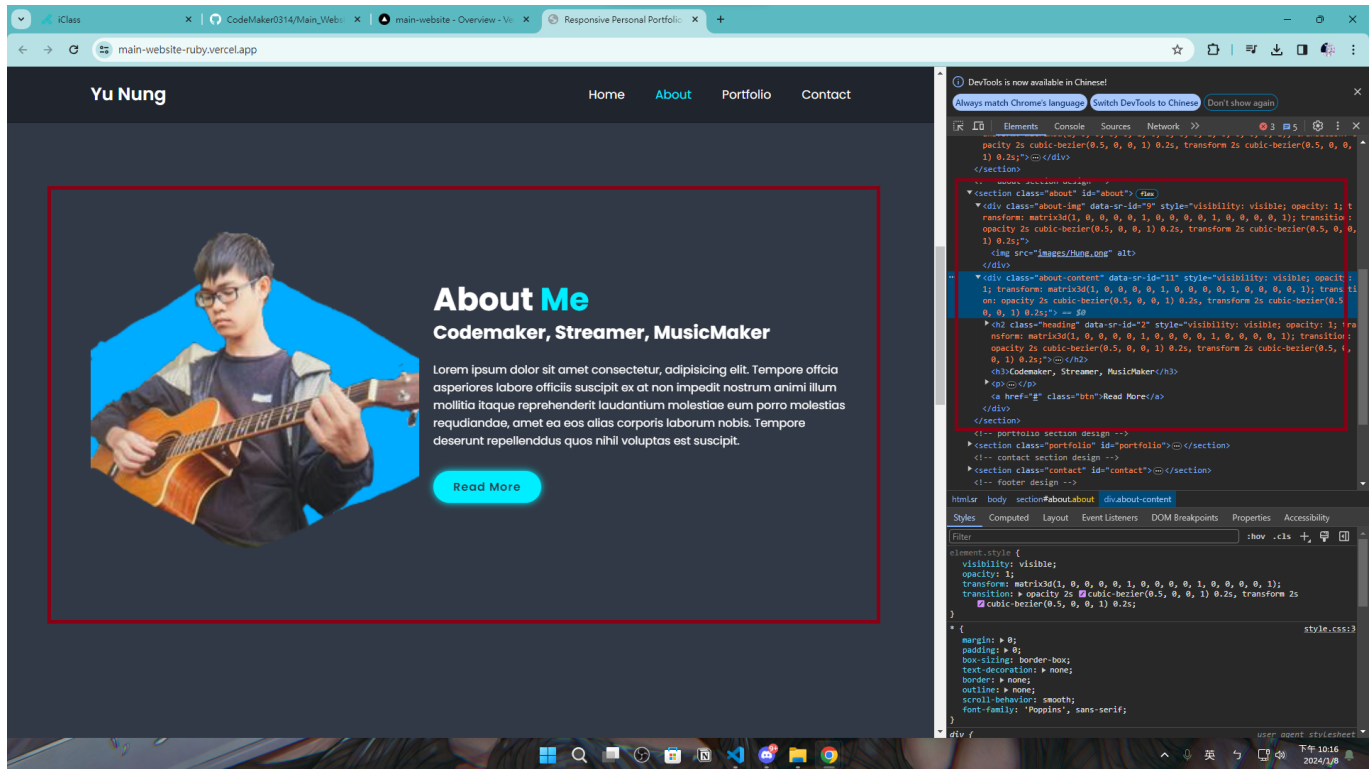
iClass
CodeMaker0314/Main_Websi
main-website - Overview - Ve
Responsive Personal Portfolio
main-website-ruby.vercel.app

Yu Nung
Home About Portfolio Contact

About Me
Codemaker, Streamer, MusicMaker
Lorem ipsum dolor sit amet consectetur, adipisicing elit. Tempore offcia asperiores labore officiis suscipit ex at non impedit nostrum animi illum mollitia itaque reprehenderit laudantium molestiae eum porro molestias requdiandae, amet ea eos alias corporis laborum nobis. Tempore deserunt repellenddus quos nihil voluptas est suscipit.
Read More

DevTools is now available in Chinese!
Always match Chrome's language
Switch DevTools to Chinese
Don't show again
Elements Console Sources Network
pacity 2s cubic-bezier(0.5, 0, 0, 1) 0.2s, transform 2s cubic-bezier(0.5, 0, 0, 1) 0.2s;"> </div>
</section>
<!-- about section design -->
<section class="about" id="about"> flex
<div class="about-img" data-sr-id="9" style="visibility: visible; opacity: 1; transform: matrix3d(1, 0, 0, 0, 0, 1, 0, 0, 0, 0, 1, 0, 0, 0, 0, 1); transition: opacity 2s cubic-bezier(0.5, 0, 0, 1) 0.2s, transform 2s cubic-bezier(0.5, 0, 0, 1) 0.2s;">
<img src="images/Hung.png" alt>
</div>
<div class="about-content" data-sr-id="11" style="visibility: visible; opacity: 1; transform: matrix3d(1, 0, 0, 0, 0, 1, 0, 0, 0, 0, 1, 0, 0, 0, 0, 1); transition: opacity 2s cubic-bezier(0.5, 0, 0, 1) 0.2s, transform 2s cubic-bezier(0.5, 0, 0, 1) 0.2s;"> == $0
<h2 class="heading" data-sr-id="2" style="visibility: visible; opacity: 1; transform: matrix3d(1, 0, 0, 0, 0, 1, 0, 0, 0, 0, 1, 0, 0, 0, 0, 1); transition: opacity 2s cubic-bezier(0.5, 0, 0, 1) 0.2s, transform 2s cubic-bezier(0.5, 0, 0, 1) 0.2s;"> </h2>
<h3>Codemaker, Streamer, MusicMaker</h3>
<p> </p>
<a href="#" class="btn">Read More</a>
</div>
</section>
<!-- portfolio section design -->
<section class="portfolio" id="portfolio"> </section>
<!-- contact section design -->
<section class="contact" id="contact"> </section>
<!-- footer design -->
html.sr body section#about.about div.about-content
Styles Computed Layout Event Listeners DOM Breakpoints Properties Accessibility
Filter :hov .cls
element.style {
visibility: visible;
opacity: 1;
transform: matrix3d(1, 0, 0, 0, 0, 1, 0, 0, 0, 0, 1, 0, 0, 0, 0, 1);
transition: opacity 2s cubic-bezier(0.5, 0, 0, 1) 0.2s, transform 2s cubic-bezier(0.5, 0, 0, 1) 0.2s;
}
* { style.css:3
margin: 0;
padding: 0;
box-sizing: border-box;
text-decoration: none;
border: none;
outline: none;
scroll-behavior: smooth;
font-family: 'Poppins', sans-serif;
}
div { user agent stylesheet
英 下午 10:16 2024/1/8